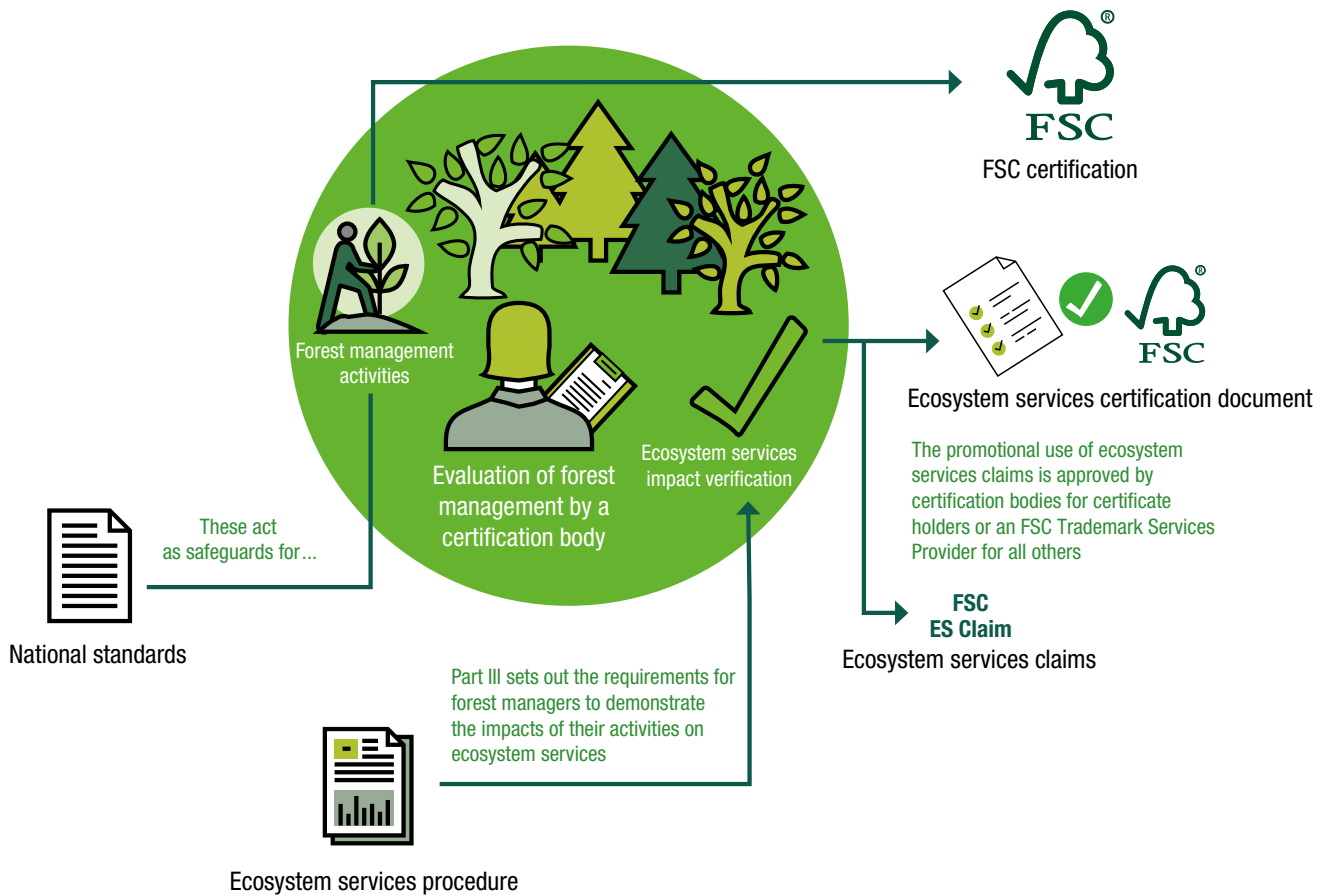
®
FSC
FSC certification

Forest management activities

Evaluation of forest management by a certification body

Ecosystem services impact verification

®
FSC
Ecosystem services certification document

The promotional use of ecosystem services claims is approved by certification bodies for certificate holders or an FSC Trademark Services Provider for all others

FSC
ES Claim
Ecosystem services claims

These act as safeguards for...

National standards

Part III sets out the requirements for forest managers to demonstrate the impacts of their activities on ecosystem services

Ecosystem services procedure